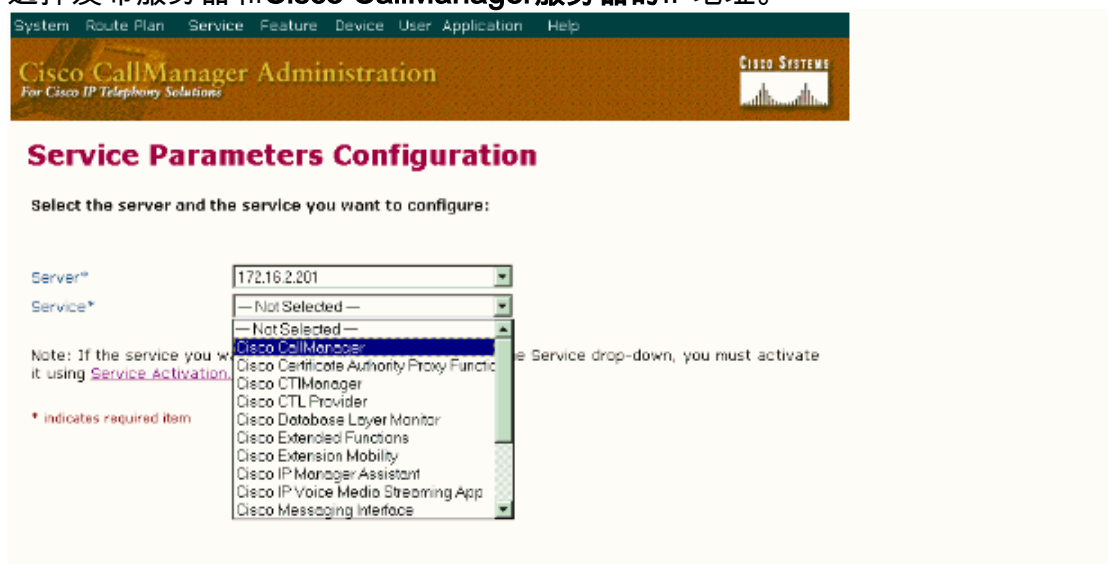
选择发布服务器和Cisco CallManager服务器的IP地址。

System Route Plan Service Feature Device User Application Help

Cisco CallManager Administration
For Cisco IP Telephony Solutions

Cisco Systems

Service Parameters Configuration

Select the server and the service you want to configure:

Server* 172.16.2.201
Service* — Not Selected —

— Not Selected —
Cisco CallManager
Cisco Certificate Authority Proxy Functio
Cisco CTIManager
Cisco CTL Provider
Cisco Database Layer Monitor
Cisco Extended Functions
Cisco Extension Mobility
Cisco IP Manager Assistant
Cisco IP Voice Media Streaming App
Cisco Messaging Interface

Note: If the service you w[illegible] e Service drop-down, you must activate it using Service Activation.

* indicates required item